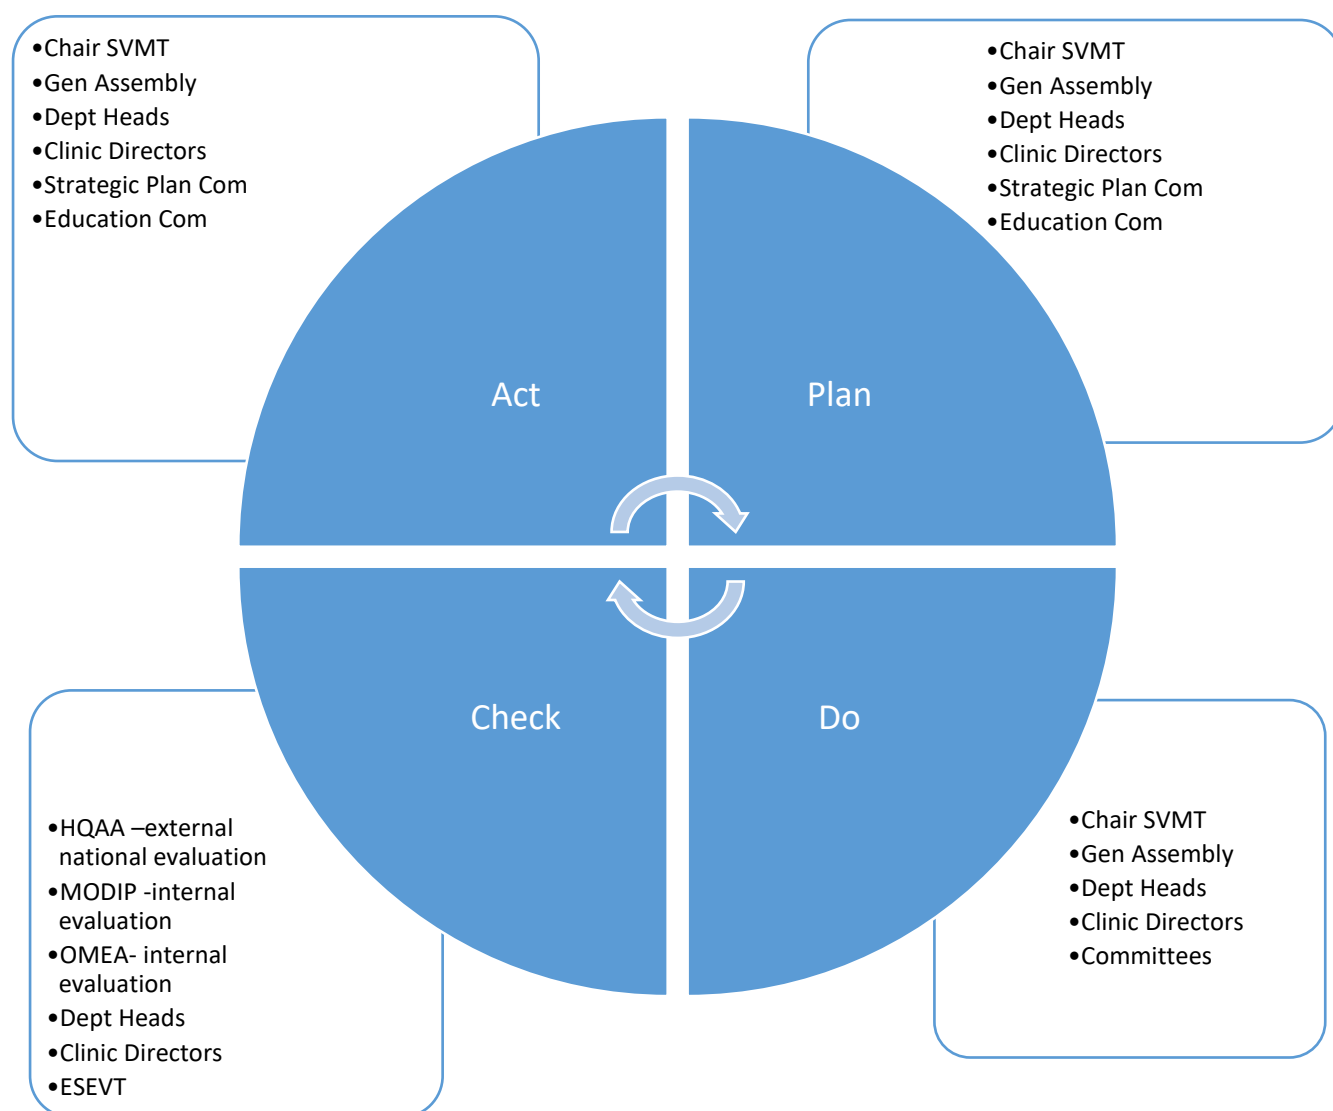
•Chair SVMT
•Gen Assembly
•Dept Heads
•Clinic Directors
•Strategic Plan Com
•Education Com

•Chair SVMT
•Gen Assembly
•Dept Heads
•Clinic Directors
•Strategic Plan Com
•Education Com

Act

Plan

Check

Do

•HQAA –external national evaluation
•MODIP -internal evaluation
•OMEA- internal evaluation
•Dept Heads
•Clinic Directors
•ESEVT

•Chair SVMT
•Gen Assembly
•Dept Heads
•Clinic Directors
•Committees